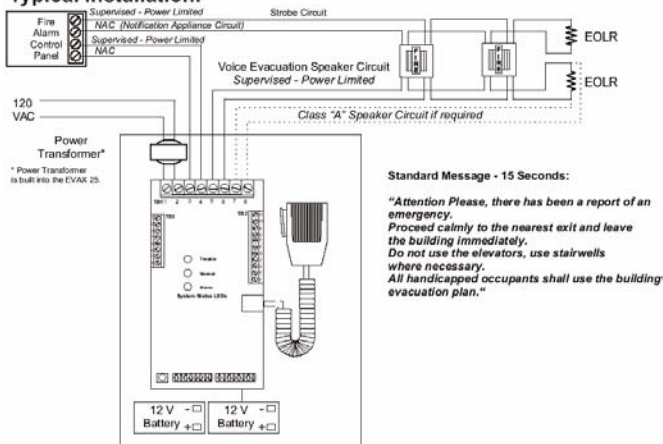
Typical Installation

Fire Alarm Control Panel

Supervised - Power Limited
NAC (Notification Appliance Circuit)
Supervised - Power Limited
NAC

Strobe Circuit

EOLR

EOLR

Voice Evacuation Speaker Circuit
Supervised - Power Limited

Class "A" Speaker Circuit if required

120 VAC

Power Transformer*

* Power Transformer is built into the EVAX 25.

TB1 1 2 3 4 5 6 7 8

TB3

TB2

Trouble
Normal
Alarm
System Status LEDs

12 V Battery - +

12 V Battery - +

Standard Message - 15 Seconds:

"Attention Please, there has been a report of an emergency.
Proceed calmly to the nearest exit and leave the building immediately.
Do not use the elevators, use stairwells where necessary.
All handicapped occupants shall use the building's evacuation plan."